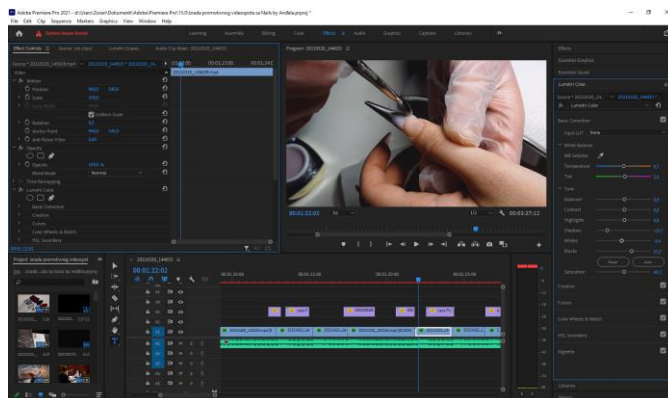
Adobe Premiere Pro 2021 - d:\Users\Zoran\Documents\Adobe\Premiere Pro\15.0\Izrada promotivnog videospota za Nails by Andjela.prproj *
File Edit Clip Sequence Markers Graphics View Window Help

Learning Assembly Editing Color Effects Audio Graphics Captions Libraries

Effect Controls Source: (no clips) Lumetri Scopes Audio Clip Mixer: 20210320_144655

Program: 20210320_144655

00:01:22:02
00:03:37:12

Effects
Essential Graphics
Essential Sound
Lumetri Color

Lumetri Color
Basic Correction
Input LUT None
White Balance
WB Selector
Temperature
Tint
Tone
Exposure
Contrast
Highlights
Shadows
Whites
Blacks
Reset Auto
Saturation
Creative
Curves
Color Wheels & Match
HSL Secondary
Vignette

Video
Motion
Position
Scale
Scale Width
Uniform Scale
Rotation
Anchor Point
Anti-flicker Filter
Opacity
Opacity
Blend Mode Normal
Time Remapping
Lumetri Color
Basic Correction
Creative
Curves
Color Wheels & Match
HSL Secondary

Project: Izrada promotivnog videospota

20210320_144655
00:01:22:02

Libraries